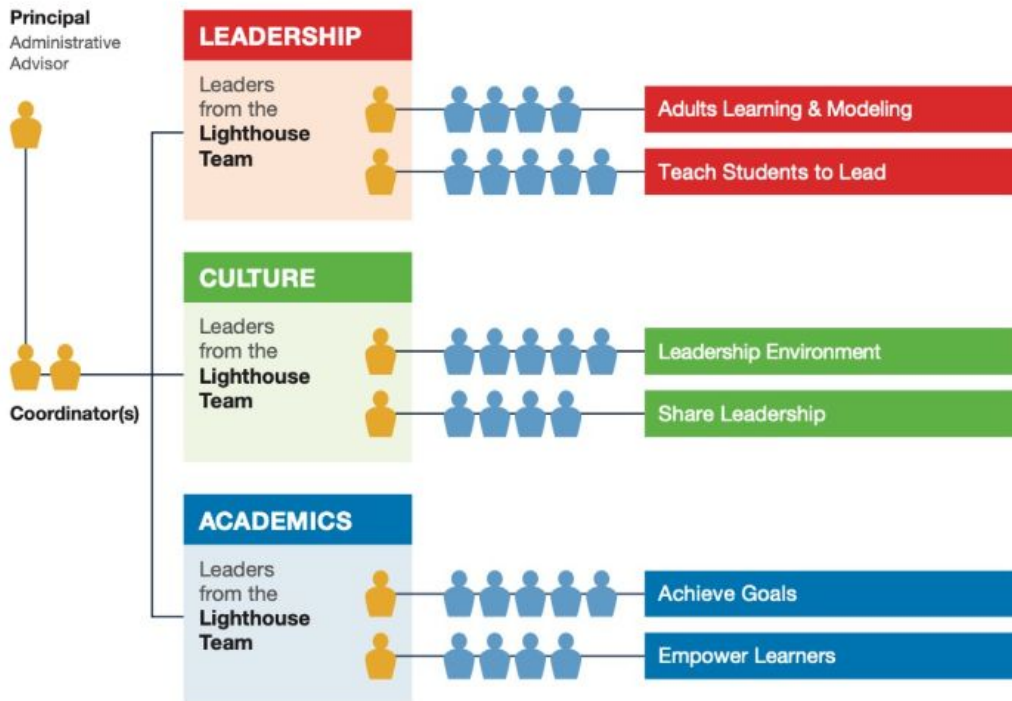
Principal
Administrative Advisor

Coordinator(s)

LEADERSHIP

Leaders from the **Lighthouse Team**

Adults Learning & Modeling

Teach Students to Lead

CULTURE

Leaders from the **Lighthouse Team**

Leadership Environment

Share Leadership

ACADEMICS

Leaders from the **Lighthouse Team**

Achieve Goals

Empower Learners